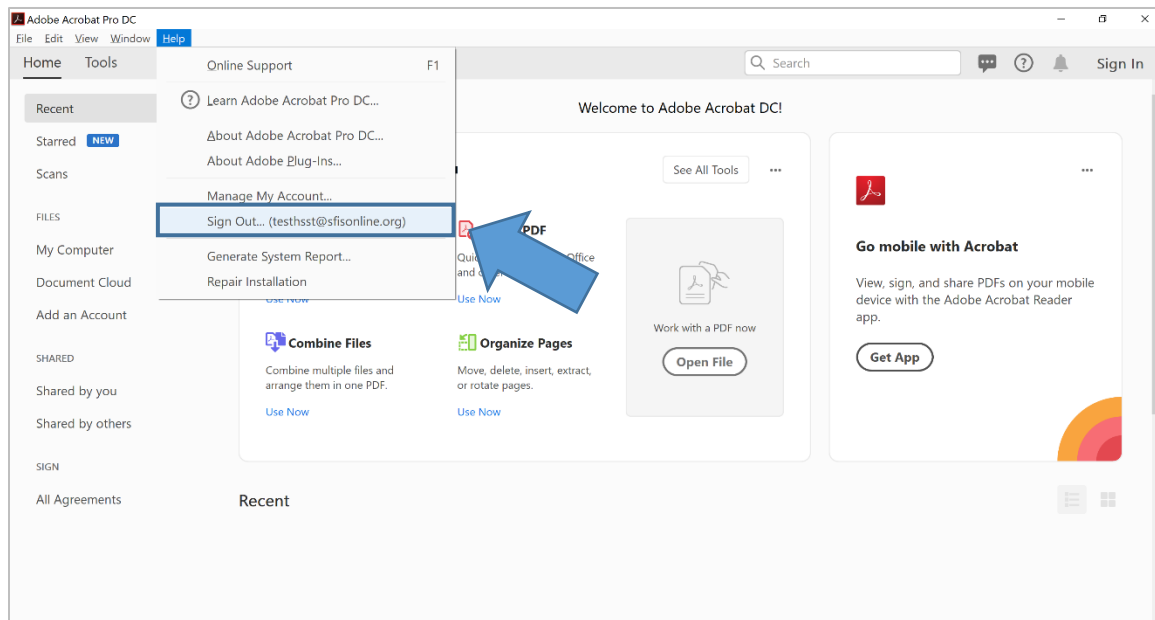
Adobe Acrobat Pro DC

File Edit View Window Help

Home Tools

Online Support F1

Learn Adobe Acrobat Pro DC...

About Adobe Acrobat Pro DC...

About Adobe Plug-Ins...

Manage My Account...

Sign Out... (testhsst@sfisonline.org)

Generate System Report...

Repair Installation

Search

Sign In

Recent

Starred NEW

Scans

FILES

My Computer

Document Cloud

Add an Account

SHARED

Shared by you

Shared by others

SIGN

All Agreements

Welcome to Adobe Acrobat DC!

See All Tools

PDF

Quic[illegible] Office and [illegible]

Use Now

Use Now

Combine Files

Combine multiple files and arrange them in one PDF.

Use Now

Organize Pages

Move, delete, insert, extract, or rotate pages.

Use Now

Work with a PDF now

Open File

Go mobile with Acrobat

View, sign, and share PDFs on your mobile device with the Adobe Acrobat Reader app.

Get App

Recent